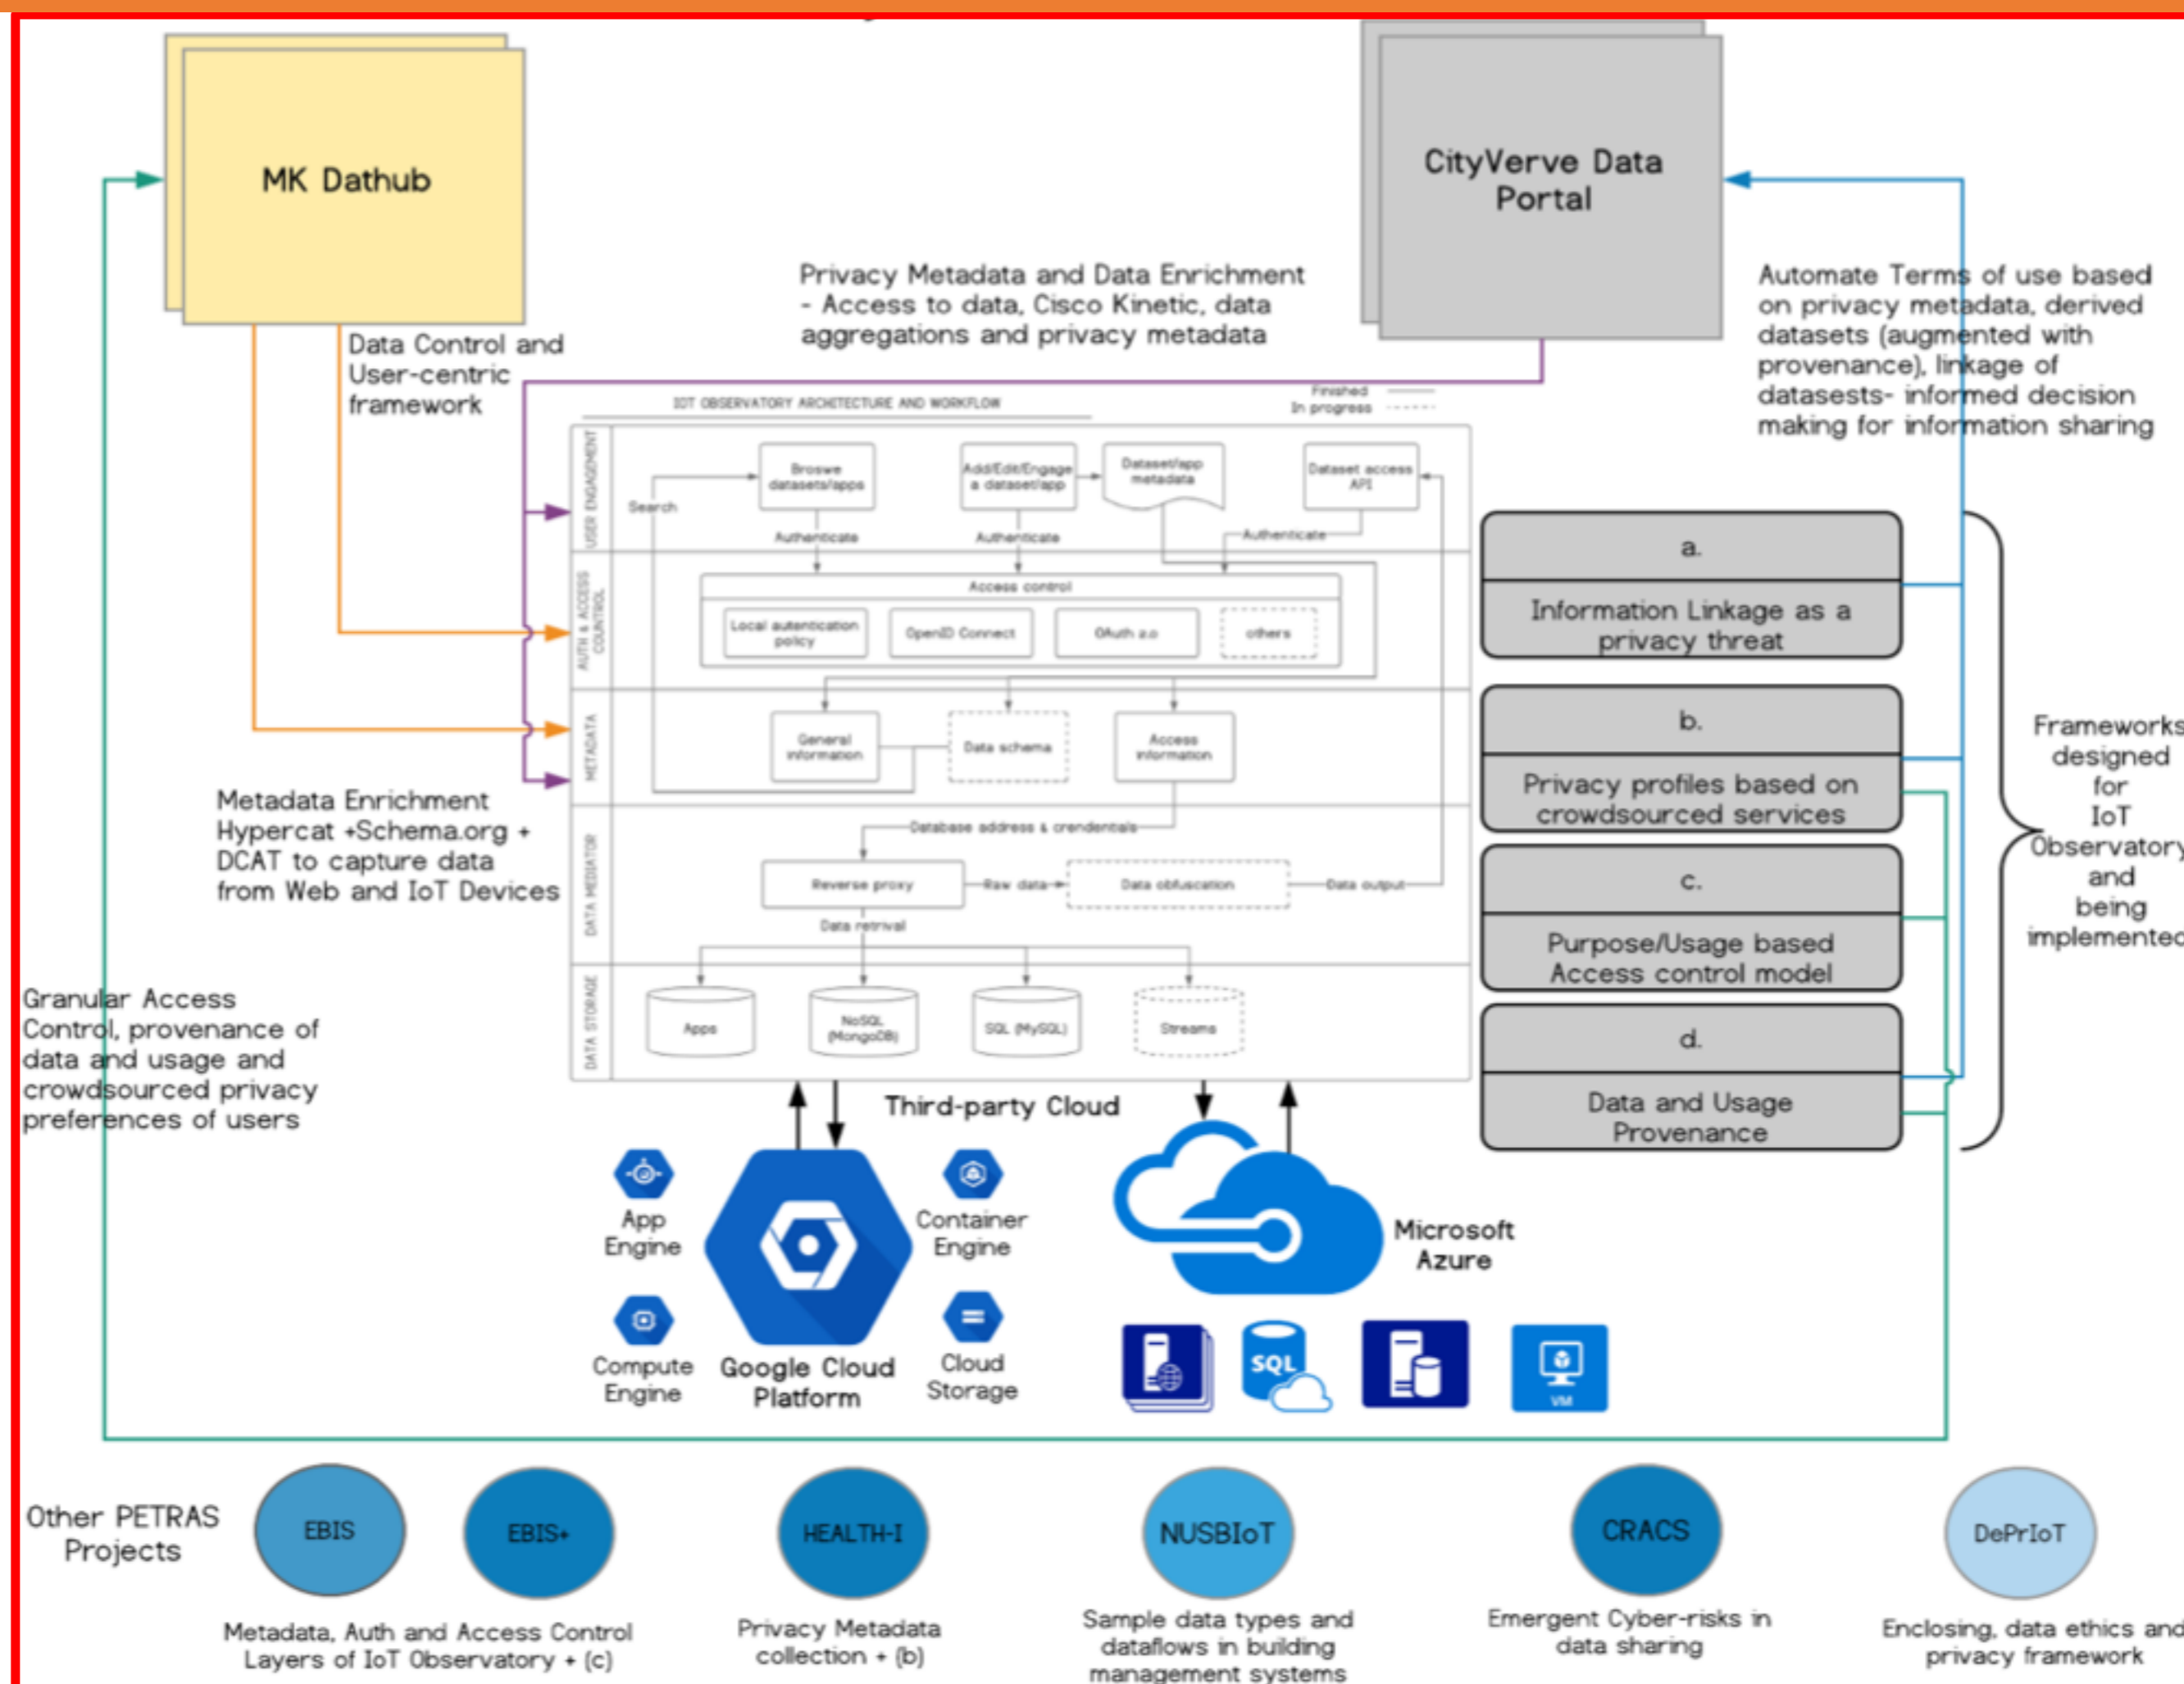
MK Dathub

CityVerve Data Portal

Privacy Metadata and Data Enrichment - Access to data, Cisco Kinetic, data aggregations and privacy metadata

Automate Terms of use based on privacy metadata, derived datasets (augmented with provenance), linkage of datasests- informed decision making for information sharing

Data Control and User-centric framework

IOT OBSERVATORY ARCHITECTURE AND WORKFLOW

Finished
In progress

USER ENGAGEMENT
Search
Browse datasets/apps
Add/Edit/Engage a dataset/app
Dataset/app metadata
Dataset access API
Authenticate
Authenticate
Authenticate

AUTH & ACCESS CONTROL
Access control
Local authentication policy
OpenID Connect
OAuth 2.0
others

METADATA
General information
Data schema
Access information

DATA MEDIATOR
Database address & credentials
Reverse proxy
Raw data
Data obfuscation
Data output
Data retrieval

DATA STORAGE
Apps
NoSQL (MongoDB)
SQL (MySQL)
Streams

a.
Information Linkage as a privacy threat

b.
Privacy profiles based on crowdsourced services

c.
Purpose/Usage based Access control model

d.
Data and Usage Provenance

Frameworks designed for IoT Observatory and being implemented

Metadata Enrichment Hypercat +Schema.org + DCAT to capture data from Web and IoT Devices

Granular Access Control, provenance of data and usage and crowdsourced privacy preferences of users

Third-party Cloud

App Engine
Container Engine
Compute Engine
Cloud Storage
Google Cloud Platform

Microsoft Azure

SQL
VM

Other PETRAS Projects

EBIS
EBIS+
HEALTH-I
NUSBIoT
CRACS
DePrIoT

Metadata, Auth and Access Control Layers of IoT Observatory + (c)

Privacy Metadata collection + (b)

Sample data types and dataflows in building management systems

Emergent Cyber-risks in data sharing

Enclosing, data ethics and privacy framework